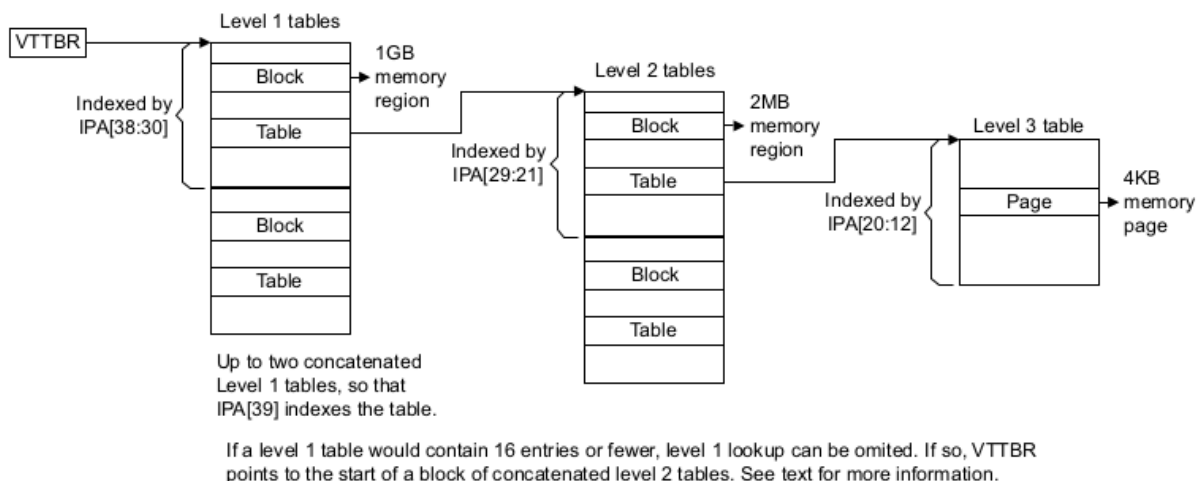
VTTBR

Level 1 tables

Indexed by IPA[38:30]

Block

Table

Block

Table

1GB memory region

Up to two concatenated Level 1 tables, so that IPA[39] indexes the table.

Level 2 tables

Indexed by IPA[29:21]

Block

Table

Block

Table

2MB memory region

Level 3 table

Indexed by IPA[20:12]

Page

4KB memory page

If a level 1 table would contain 16 entries or fewer, level 1 lookup can be omited. If so, VTTBR points to the start of a block of concatenated level 2 tables. See text for more information.